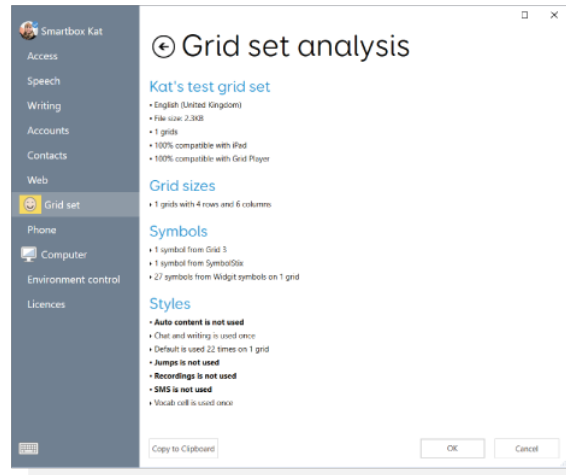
Smartbox Kat
Access
Speech
Writing
Accounts
Contacts
Web
Grid set
Phone
Computer
Environment control
Licences

Grid set analysis

Kat's test grid set
• English (United Kingdom)
• File size: 2.3KB
• 1 grids
• 100% compatible with iPad
• 100% compatible with Grid Player

Grid sizes
• 1 grids with 4 rows and 6 columns

Symbols
• 1 symbol from Grid 3
• 1 symbol from SymbolStix
• 27 symbols from Widgit symbols on 1 grid

Styles
• Auto content is not used
• Chat and writing is used once
• Default is used 22 times on 1 grid
• Jumps is not used
• Recordings is not used
• SMS is not used
• Vocab cell is used once

Copy to Clipboard
OK
Cancel